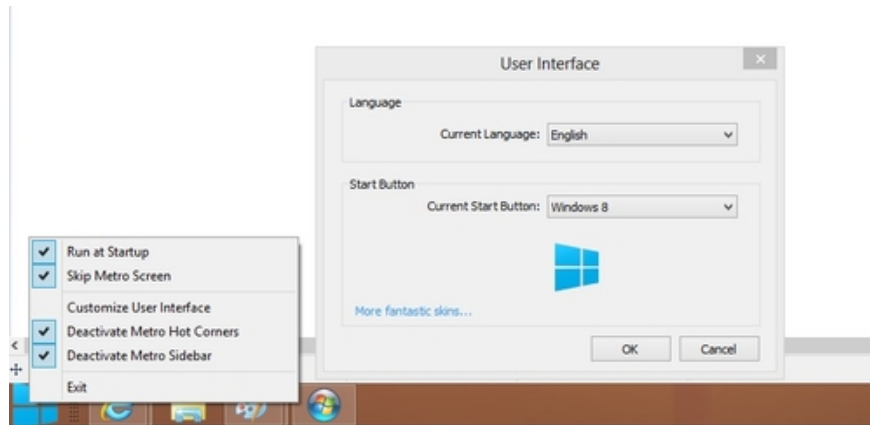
User Interface

Language

Current Language: English

Start Button

Current Start Button: Windows 8

More fantastic skins...

OK

Cancel

Run at Startup

Skip Metro Screen

Customize User Interface

Deactivate Metro Hot Corners

Deactivate Metro Sidebar

Exit